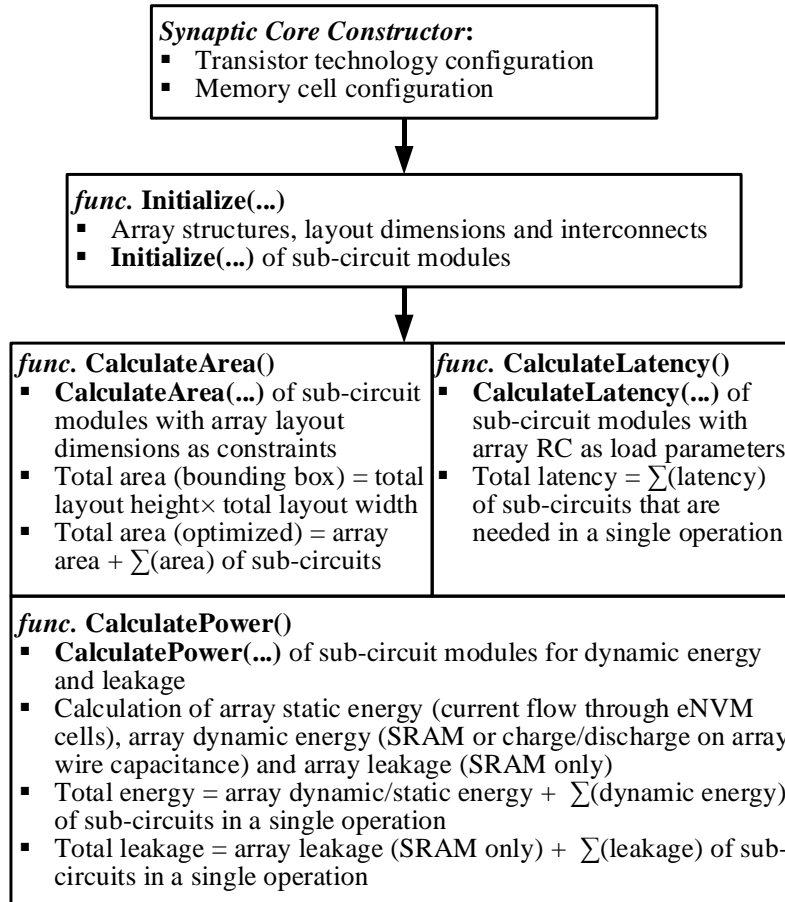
*Synaptic Core Constructor*:
- Transistor technology configuration
- Memory cell configuration

*func.* **Initialize(...)**
- Array structures, layout dimensions and interconnects
- **Initialize(...)** of sub-circuit modules

*func.* **CalculateArea()**
- **CalculateArea(...)** of sub-circuit modules with array layout dimensions as constraints
- Total area (bounding box) = total layout height× total layout width
- Total area (optimized) = array area + $\sum$(area) of sub-circuits

*func.* **CalculateLatency()**
- **CalculateLatency(...)** of sub-circuit modules with array RC as load parameters
- Total latency = $\sum$(latency) of sub-circuits that are needed in a single operation

*func.* **CalculatePower()**
- **CalculatePower(...)** of sub-circuit modules for dynamic energy and leakage
- Calculation of array static energy (current flow through eNVM cells), array dynamic energy (SRAM or charge/discharge on array wire capacitance) and array leakage (SRAM only)
- Total energy = array dynamic/static energy + $\sum$(dynamic energy) of sub-circuits in a single operation
- Total leakage = array leakage (SRAM only) + $\sum$(leakage) of sub-circuits in a single operation